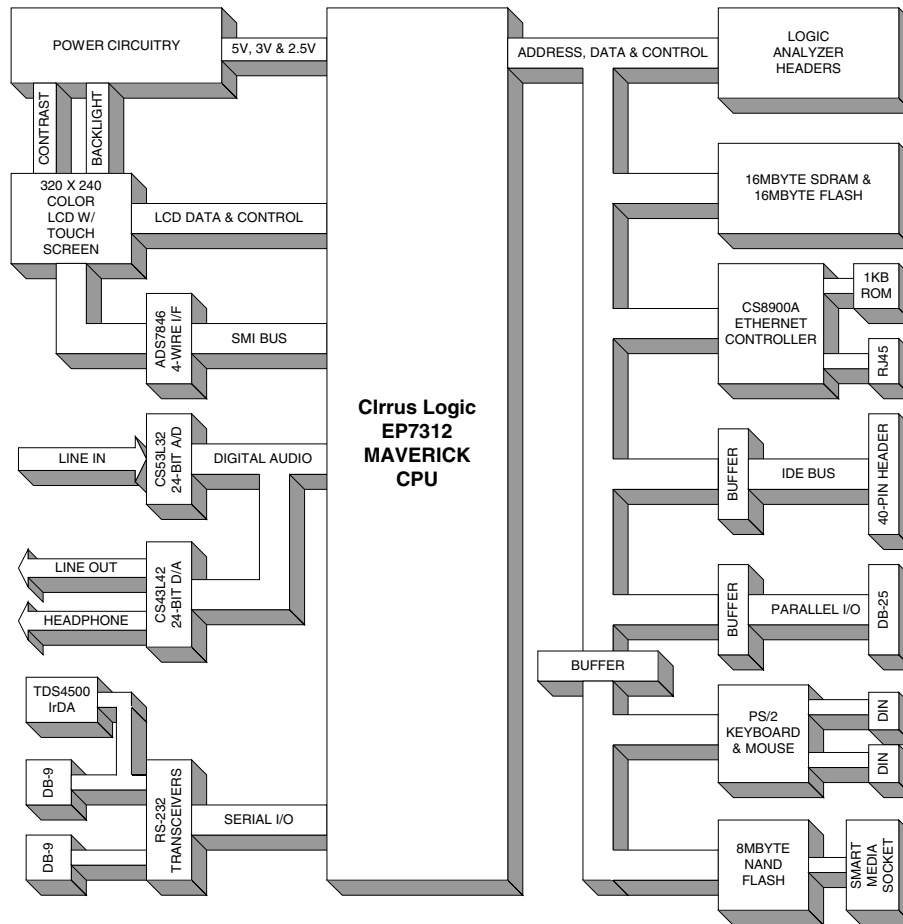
POWER CIRCUITRY

5V, 3V & 2.5V

CONTRAST

BACKLIGHT

320 X 240 COLOR LCD W/ TOUCH SCREEN

LCD DATA & CONTROL

ADS7846 4-WIRE I/F

SMI BUS

LINE IN

CS53L32 24-BIT A/D

DIGITAL AUDIO

LINE OUT

HEADPHONE

CS43L42 24-BIT D/A

TDS4500 IrDA

DB-9

DB-9

RS-232 TRANSCEIVERS

SERIAL I/O

CIrrus Logic
EP7312
MAVERICK
CPU

ADDRESS, DATA & CONTROL

LOGIC ANALYZER HEADERS

16MBYTE SDRAM & 16MBYTE FLASH

CS8900A ETHERNET CONTROLLER

1KB ROM

RJ45

BUFFER

IDE BUS

40-PIN HEADER

BUFFER

PARALLEL I/O

DB-25

BUFFER

PS/2 KEYBOARD & MOUSE

DIN

DIN

8MBYTE NAND FLASH

SMART MEDIA SOCKET